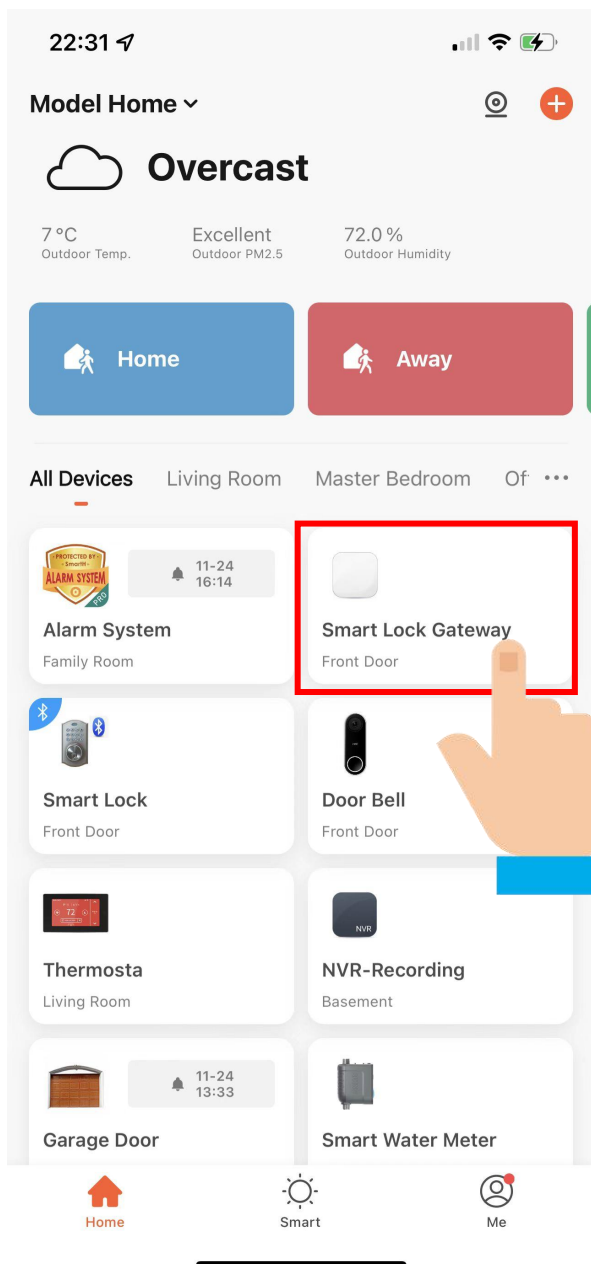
22:31

Model Home

Overcast

7 °C
Outdoor Temp.

Excellent
Outdoor PM2.5

72.0 %
Outdoor Humidity

Home

Away

All Devices  Living Room  Master Bedroom  Of

PROTECTED BY
ALARM SYSTEM
PRO

11-24
16:14

Alarm System
Family Room

Smart Lock Gateway
Front Door

Smart Lock
Front Door

Door Bell
Front Door

Thermosta
Living Room

NVR

NVR-Recording
Basement

11-24
13:33

Garage Door

Smart Water Meter

Home

Smart

Me